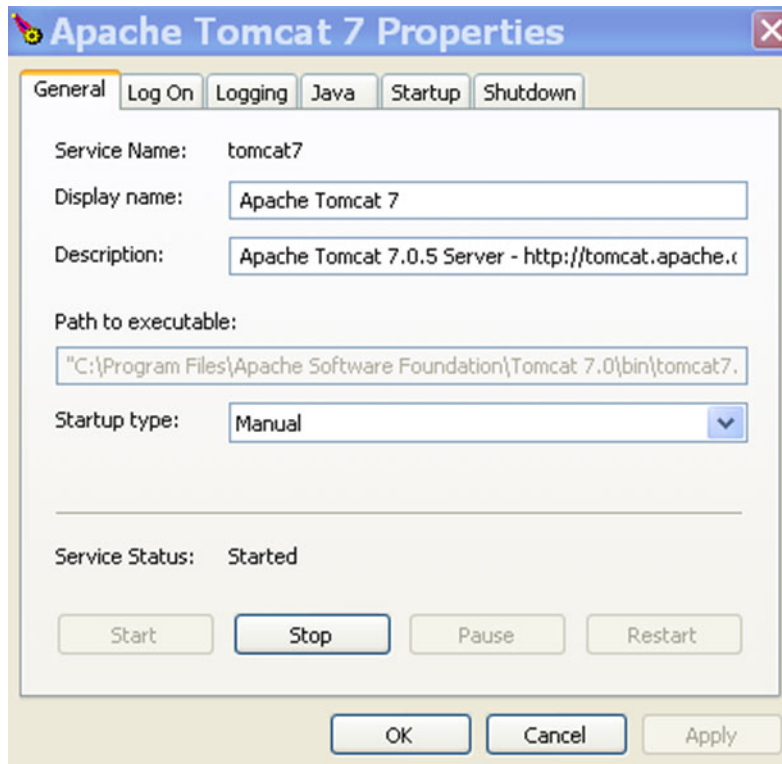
Apache Tomcat 7 Properties

General | Log On | Logging | Java | Startup | Shutdown

Service Name: tomcat7

Display name: Apache Tomcat 7

Description: Apache Tomcat 7.0.5 Server - http://tomcat.apache.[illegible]

Path to executable:

"C:\Program Files\Apache Software Foundation\Tomcat 7.0\bin\tomcat7.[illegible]

Startup type: Manual

Service Status: Started

Start | Stop | Pause | Restart

OK | Cancel | Apply